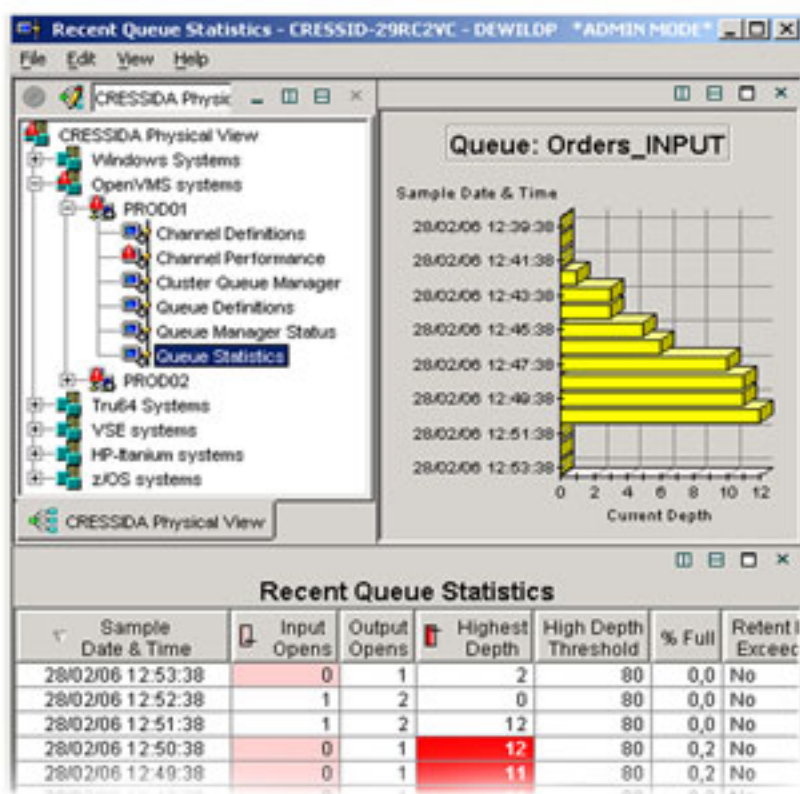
Recent Queue Statistics - CRESSID-29RC2VC - DEWILDP *ADMIN MODE*

File Edit View Help

CRESSIDA Physic

CRESSIDA Physical View
Windows Systems
OpenVMS systems
PROD01
Channel Definitions
Channel Performance
Cluster Queue Manager
Queue Definitions
Queue Manager Status
Queue Statistics
PROD02
Tru64 Systems
VSE systems
HP-Itanium systems
z/OS systems

CRESSIDA Physical View

Queue: Orders_INPUT

Sample Date & Time

28/02/06 12:39:38
28/02/06 12:41:38
28/02/06 12:43:38
28/02/06 12:45:38
28/02/06 12:47:38
28/02/06 12:49:38
28/02/06 12:51:38
28/02/06 12:53:38

0 2 4 6 8 10 12

Current Depth

Recent Queue Statistics

| Sample Date & Time | Input Opens | Output Opens | Highest Depth | High Depth Threshold | % Full | Retent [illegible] Exceed |
|---|---|---|---|---|---|---|
| 28/02/06 12:53:38 | 0 | 1 | 2 | 80 | 0,0 | No |
| 28/02/06 12:52:38 | 1 | 2 | 0 | 80 | 0,0 | No |
| 28/02/06 12:51:38 | 1 | 2 | 12 | 80 | 0,0 | No |
| 28/02/06 12:50:38 | 0 | 1 | 12 | 80 | 0,2 | No |
| 28/02/06 12:49:38 | 0 | 1 | 11 | 80 | 0,2 | No |